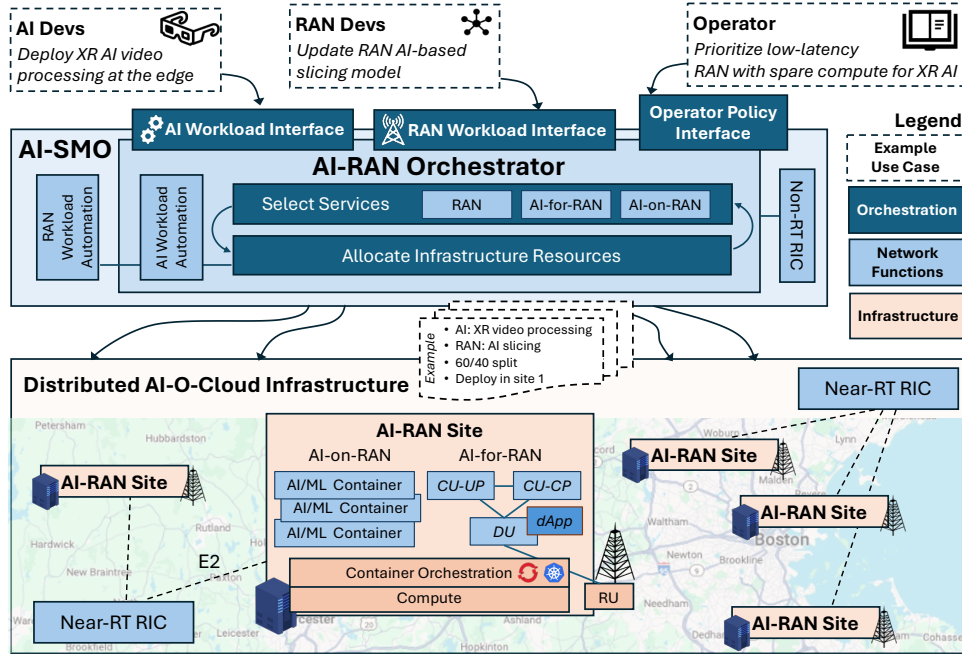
AI Devs
Deploy XR AI video processing at the edge

RAN Devs
Update RAN AI-based slicing model

Operator
Prioritize low-latency RAN with spare compute for XR AI

AI Workload Interface

RAN Workload Interface

Operator Policy Interface

Legend

Example Use Case

Orchestration

Network Functions

Infrastructure

AI-SMO

AI-RAN Orchestrator

RAN Workload Automation

AI Workload Automation

Select Services

RAN

AI-for-RAN

AI-on-RAN

Allocate Infrastructure Resources

Non-RT RIC

Example
• AI: XR video processing
• RAN: AI slicing
• 60/40 split
• Deploy in site 1

Distributed AI-O-Cloud Infrastructure

Near-RT RIC

Petersham

Hubbardston

AI-RAN Site

AI-on-RAN

AI-for-RAN

AI/ML Container

AI/ML Container

AI/ML Container

CU-UP

CU-CP

DU

dApp

Container Orchestration

Compute

RU

Woburn

AI-RAN Site

Malden

AI-RAN Site

Waltham

Newton

Boston

Brookline

Needham

AI-RAN Site

Dedham

Cohasset

AI-RAN Site

Rutland

Hardwick

New Braintree

E2

Near-RT RIC

Leicester

Worcester

Hopkinton

Brookfield